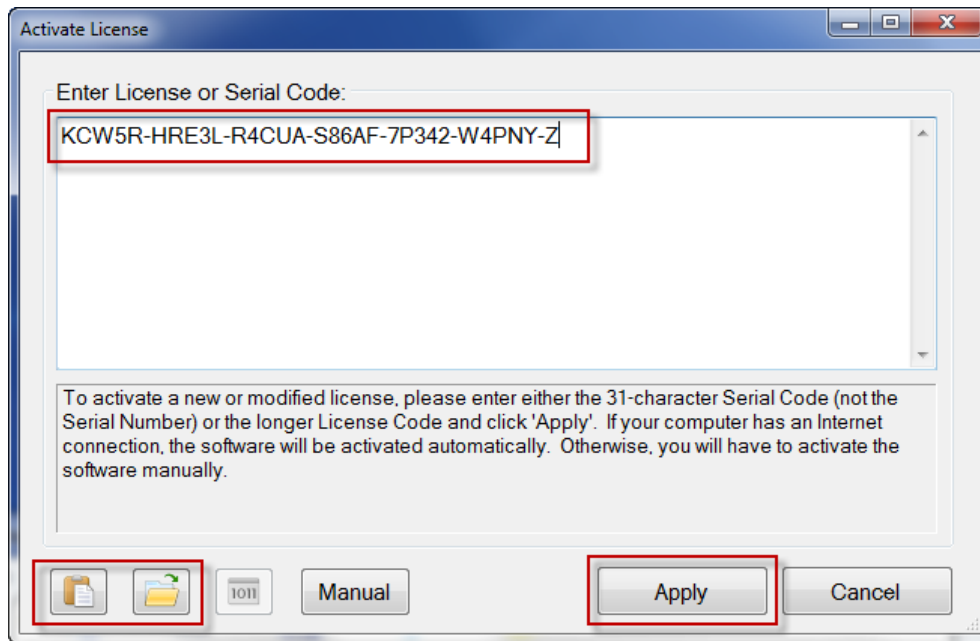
Activate License

Enter License or Serial Code:

KCW5R-HRE3L-R4CUA-S86AF-7P342-W4PNY-Z

To activate a new or modified license, please enter either the 31-character Serial Code (not the Serial Number) or the longer License Code and click 'Apply'. If your computer has an Internet connection, the software will be activated automatically. Otherwise, you will have to activate the software manually.

1011

Manual

Apply

Cancel